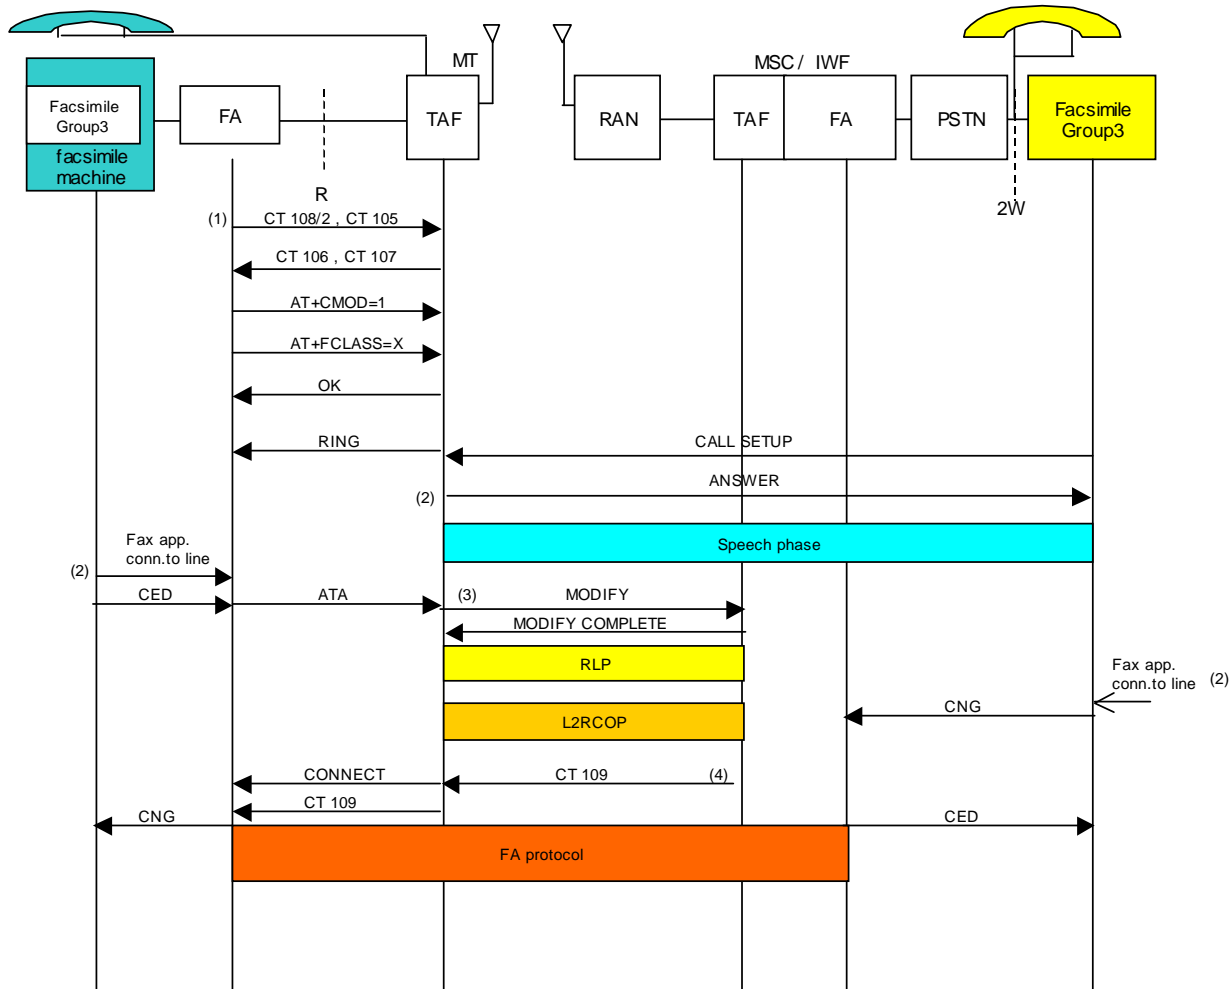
Facsimile Group3
facsimile machine
FA
TAF
MT
RAN
MSC / IWF
TAF
FA
PSTN
Facsimile Group3
R
2W
(1) CT 108/2 , CT 105
CT 106 , CT 107
AT+CMOD=1
AT+FCLASS=X
OK
RING
CALL SETUP
(2)
ANSWER
Fax app. conn.to line
Speech phase
(2)
CED
ATA
(3)
MODIFY
MODIFY COMPLETE
RLP
Fax app. conn.to line
(2)
CNG
L2RCOP
CONNECT
CT 109
(4)
CT 109
CNG
CED
FA protocol